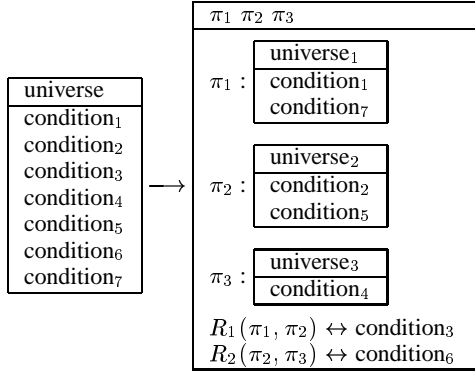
| universe |
|---|
| condition$_1$ |
| condition$_2$ |
| condition$_3$ |
| condition$_4$ |
| condition$_5$ |
| condition$_6$ |
| condition$_7$ |

$\longrightarrow$

$\pi_1\ \pi_2\ \pi_3$

$\pi_1$ :

| universe$_1$ |
|---|
| condition$_1$ |
| condition$_7$ |

$\pi_2$ :

| universe$_2$ |
|---|
| condition$_2$ |
| condition$_5$ |

$\pi_3$ :

| universe$_3$ |
|---|
| condition$_4$ |

$R_1(\pi_1, \pi_2) \leftrightarrow$ condition$_3$
$R_2(\pi_2, \pi_3) \leftrightarrow$ condition$_6$